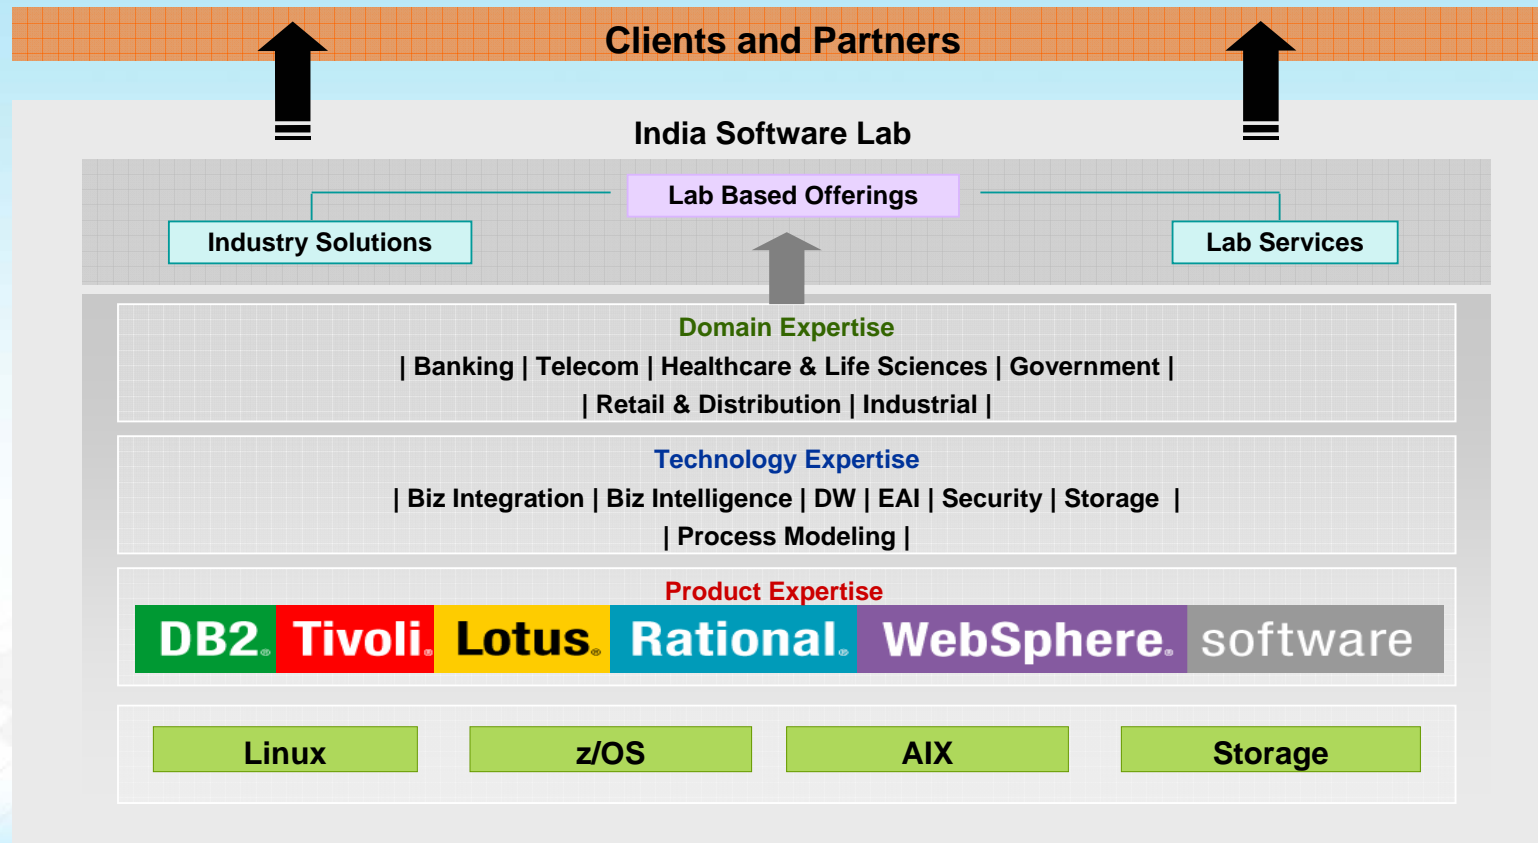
Clients and Partners

India Software Lab

Lab Based Offerings

Industry Solutions

Lab Services

Domain Expertise

| Banking | Telecom | Healthcare & Life Sciences | Government |

| Retail & Distribution | Industrial |

Technology Expertise

| Biz Integration | Biz Intelligence | DW | EAI | Security | Storage |

| Process Modeling |

Product Expertise

DB2. Tivoli. Lotus. Rational. WebSphere. software

Linux

z/OS

AIX

Storage